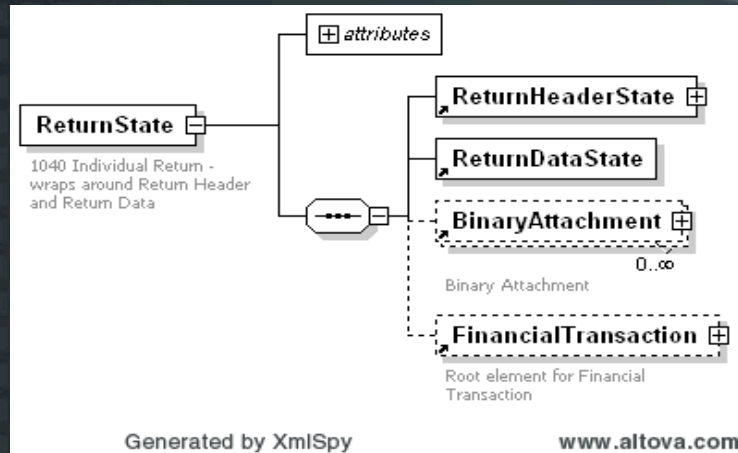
attributes

ReturnState

1040 Individual Return - wraps around Return Header and Return Data

ReturnHeaderState

ReturnDataState

BinaryAttachment

0..∞

Binary Attachment

FinancialTransaction

Root element for Financial Transaction

Generated by XmlSpy

www.altova.com